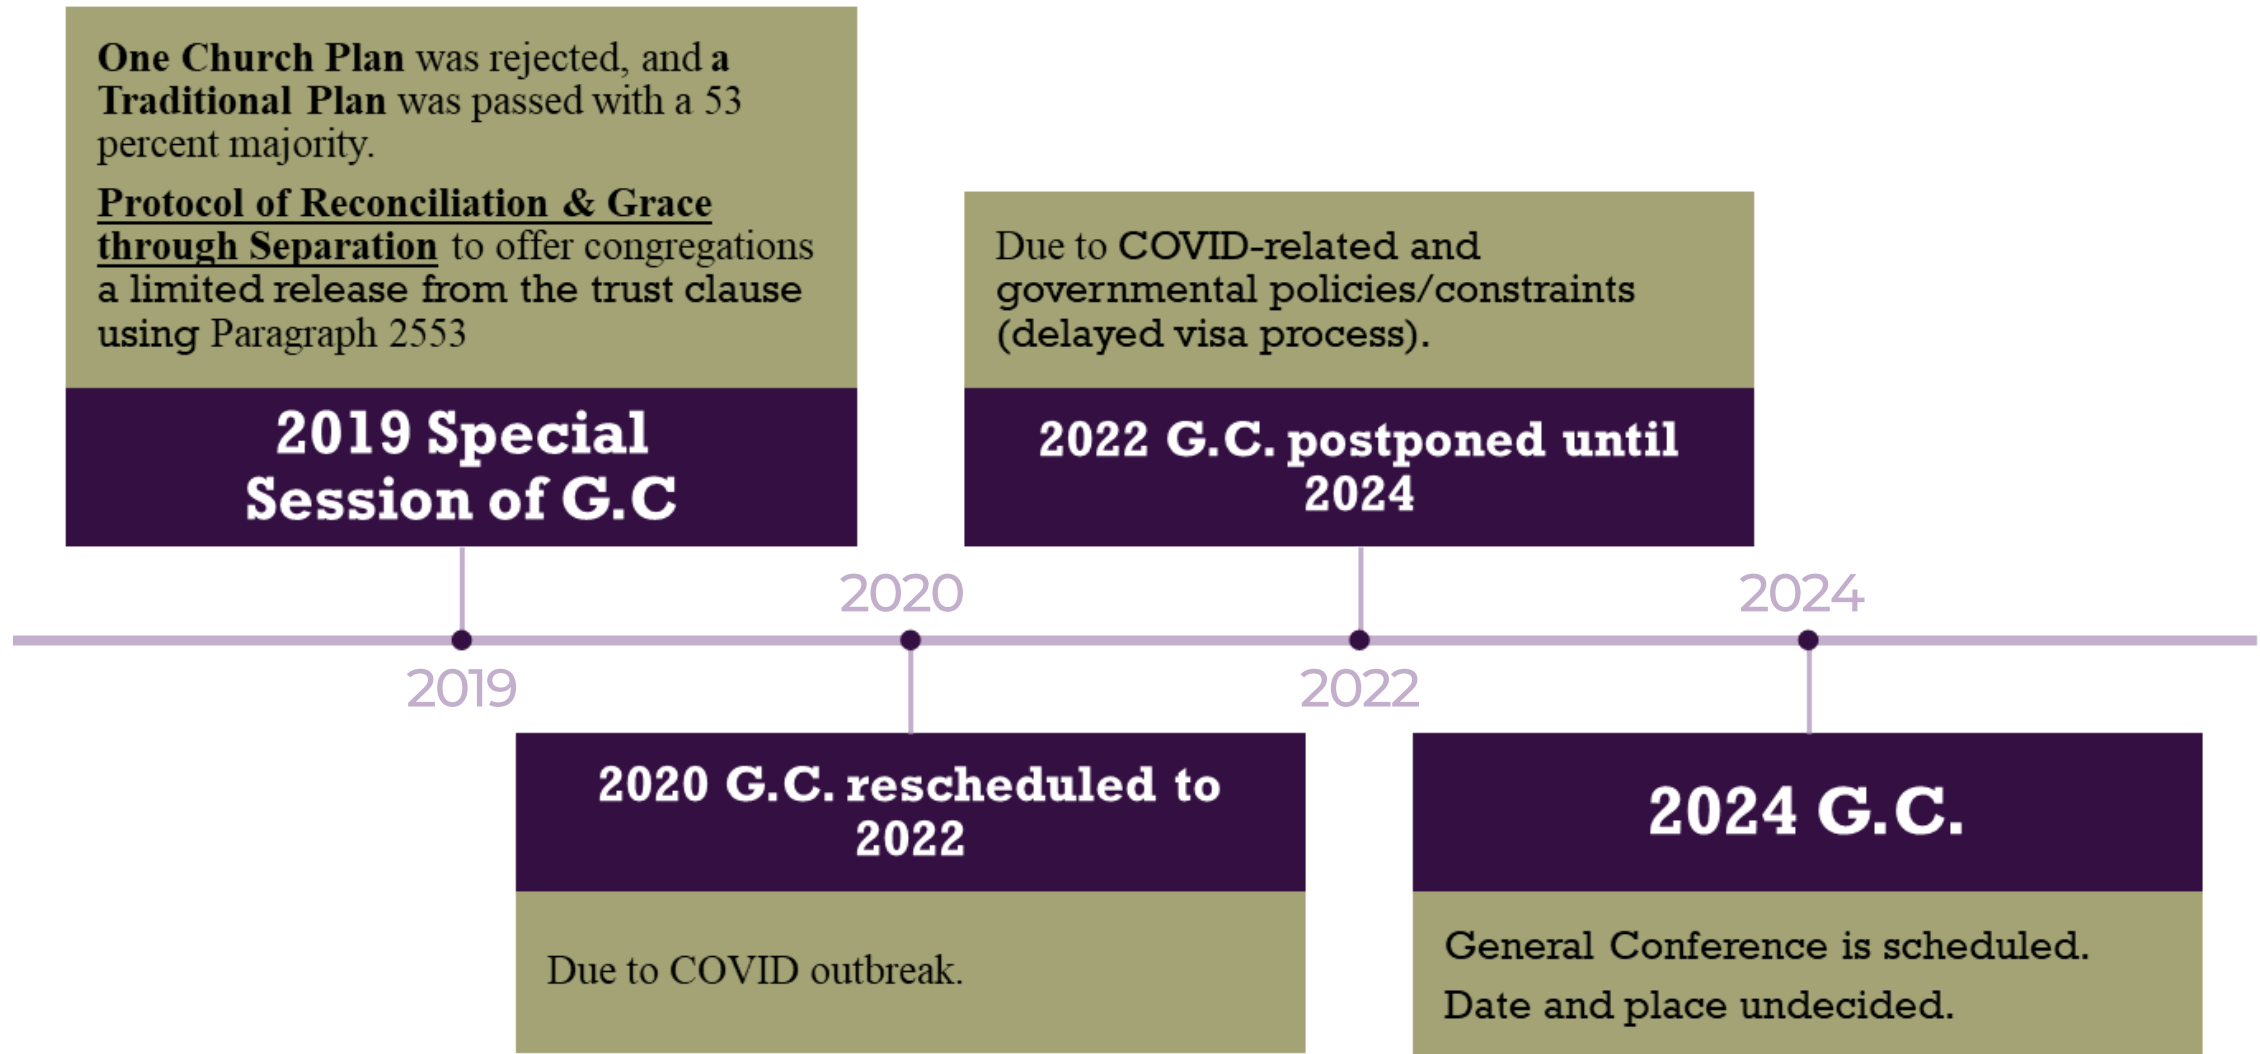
**One Church Plan** was rejected, and **a Traditional Plan** was passed with a 53 percent majority.

**Protocol of Reconciliation & Grace through Separation** to offer congregations a limited release from the trust clause using Paragraph 2553

**2019 Special Session of G.C**

Due to COVID-related and governmental policies/constraints (delayed visa process).

**2022 G.C. postponed until 2024**

2020

2024

2019

2022

**2020 G.C. rescheduled to 2022**

Due to COVID outbreak.

**2024 G.C.**

General Conference is scheduled.
Date and place undecided.